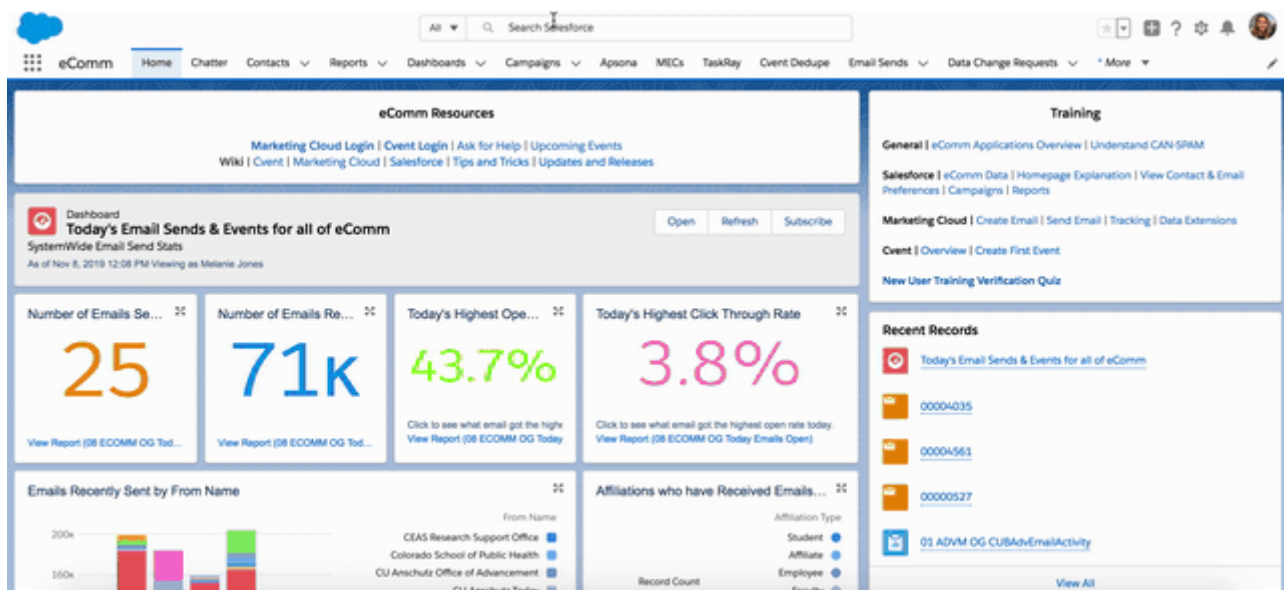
All ▼ Search Salesforce

eComm Home Chatter Contacts Reports Dashboards Campaigns Apsona MECs TaskRay Cvent Dedupe Email Sends Data Change Requests * More ▼

eComm Resources

Marketing Cloud Login | Cvent Login | Ask for Help | Upcoming Events
Wiki | Cvent | Marketing Cloud | Salesforce | Tips and Tricks | Updates and Releases

Dashboard
Today's Email Sends & Events for all of eComm
SystemWide Email Send Stats
As of Nov 8, 2019 12:08 PM Viewing as Melanie Jones

Open Refresh Subscribe

Number of Emails Se...
25
View Report (08 ECOMM OG Tod...

Number of Emails Re...
71K
View Report (08 ECOMM OG Tod...

Today's Highest Ope...
43.7%
Click to see what email got the highe
View Report (08 ECOMM OG Today

Today's Highest Click Through Rate
3.8%
Click to see what email got the highest open rate today.
View Report (08 ECOMM OG Today Emails Open)

Emails Recently Sent by From Name
200k
150k
From Name
CEAS Research Support Office
Colorado School of Public Health
CU Anschutz Office of Advancement
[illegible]

Affiliations who have Received Emails...
Affiliation Type
Student
Affiliate
Employee
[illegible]
Record Count

Training

General | eComm Applications Overview | Understand CAN-SPAM

Salesforce | eComm Data | Homepage Explanation | View Contact & Email Preferences | Campaigns | Reports

Marketing Cloud | Create Email | Send Email | Tracking | Data Extensions

Cvent | Overview | Create First Event

New User Training Verification Quiz

Recent Records

Today's Email Sends & Events for all of eComm
00004035
00004561
00000527
01 ADVM OG CUBAdvEmailActivity

View All